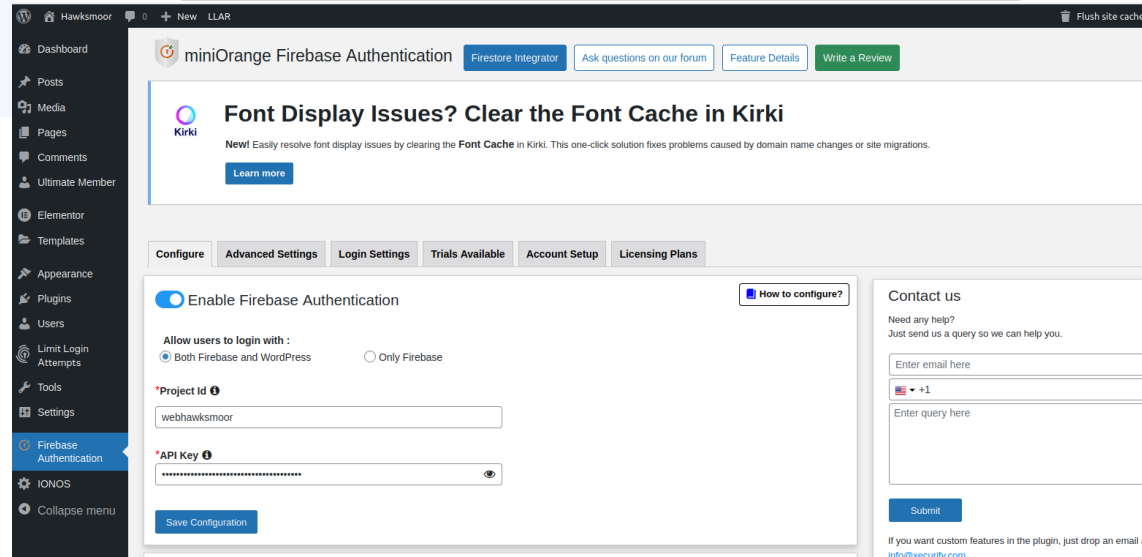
Hawksmoor 0 + New LLAR Flush site cache

Dashboard
Posts
Media
Pages
Comments
Ultimate Member
Elementor
Templates
Appearance
Plugins
Users
Limit Login Attempts
Tools
Settings
Firebase Authentication
IONOS
Collapse menu

miniOrange Firebase Authentication
Firestore Integrator
Ask questions on our forum
Feature Details
Write a Review

Kirki
Font Display Issues? Clear the Font Cache in Kirki
New! Easily resolve font display issues by clearing the Font Cache in Kirki. This one-click solution fixes problems caused by domain name changes or site migrations.
Learn more

Configure | Advanced Settings | Login Settings | Trials Available | Account Setup | Licensing Plans

Enable Firebase Authentication
How to configure?
Allow users to login with :
Both Firebase and WordPress
Only Firebase
*Project Id
webhawksmoor
*API Key
••••••••••••••••••••••••••••••••••••••••
Save Configuration

Contact us
Need any help?
Just send us a query so we can help you.
Enter email here
+1
Enter query here
Submit
If you want custom features in the plugin, just drop an email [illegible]
info@xecurify.com